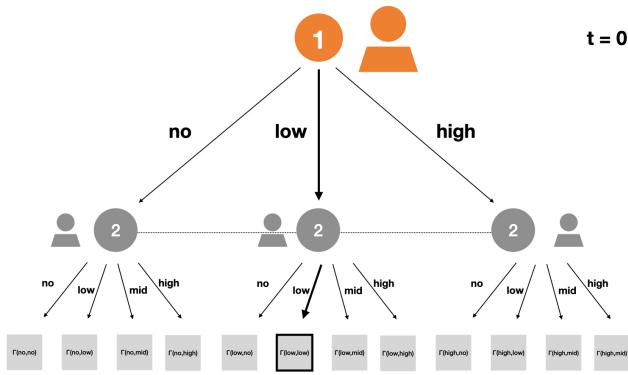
1

t = 0

no

low

high

2

2

2

no

low

mid

high

no

low

mid

high

no

low

mid

high

Γ(no,no)

Γ(no,low)

Γ(no,mid)

Γ(no,high)

Γ(low,no)

Γ(low,low)

Γ(low,mid)

Γ(low,high)

Γ(high,no)

Γ(high,low)

Γ(high,mid)

Γ(high,mid)